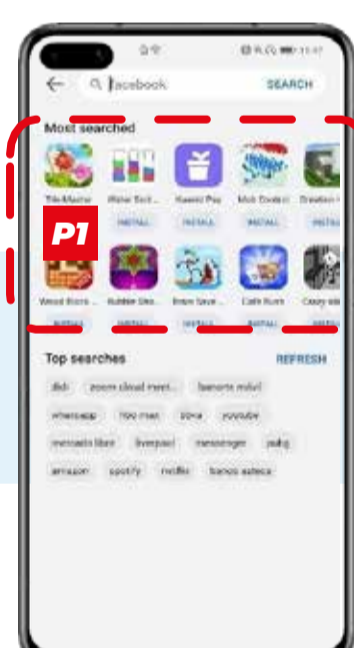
facebook

SEARCH

Most searched

Tile Master

Water Sort...

Huawei Pay

Mob Control

Creation

INSTALL

INSTALL

INSTALL

INSTALL

P1

Wood Block...

Bubble Sho...

Brain Out...

Cafe Rush

Crazy...

INSTALL

INSTALL

INSTALL

INSTALL

Top searches

REFRESH

didi

zoom cloud meet...

banorte movil

whatsapp

100 mas

2048

youtube

mercado libre

liverpool

messenger

pubg

amazon

spotify

netflix

banco azteca